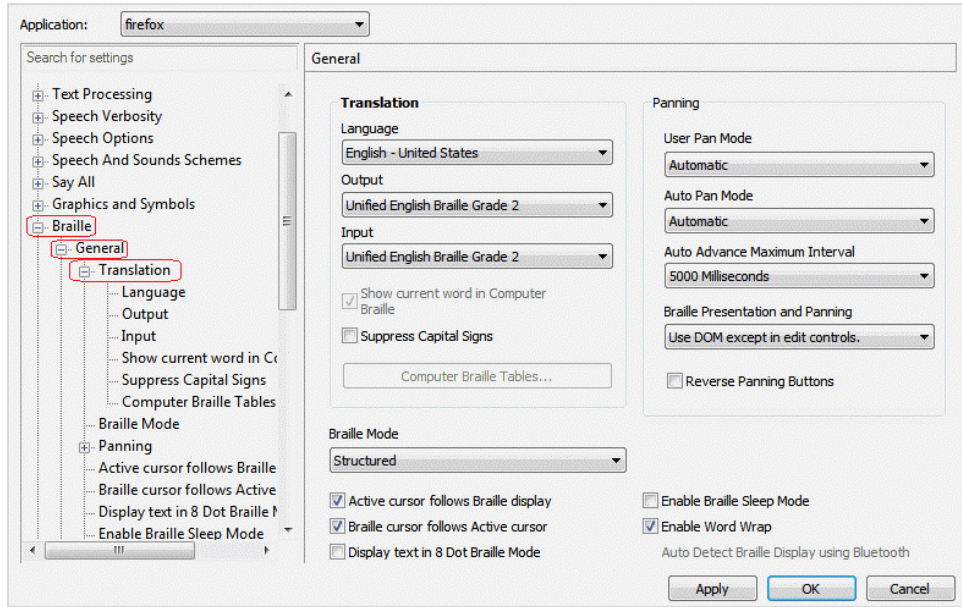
Application: firefox

Search for settings

Text Processing
Speech Verbosity
Speech Options
Speech And Sounds Schemes
Say All
Graphics and Symbols
Braille
General
Translation
Language
Output
Input
Show current word in Co
Suppress Capital Signs
Computer Braille Tables
Braille Mode
Panning
Active cursor follows Braille
Braille cursor follows Active
Display text in 8 Dot Braille M
Enable Braille Sleep Mode

General

Translation
Language
English - United States
Output
Unified English Braille Grade 2
Input
Unified English Braille Grade 2
Show current word in Computer Braille
Suppress Capital Signs
Computer Braille Tables...

Panning
User Pan Mode
Automatic
Auto Pan Mode
Automatic
Auto Advance Maximum Interval
5000 Milliseconds
Braille Presentation and Panning
Use DOM except in edit controls.
Reverse Panning Buttons

Braille Mode
Structured

Active cursor follows Braille display
Braille cursor follows Active cursor
Display text in 8 Dot Braille Mode
Enable Braille Sleep Mode
Enable Word Wrap
Auto Detect Braille Display using Bluetooth

Apply OK Cancel